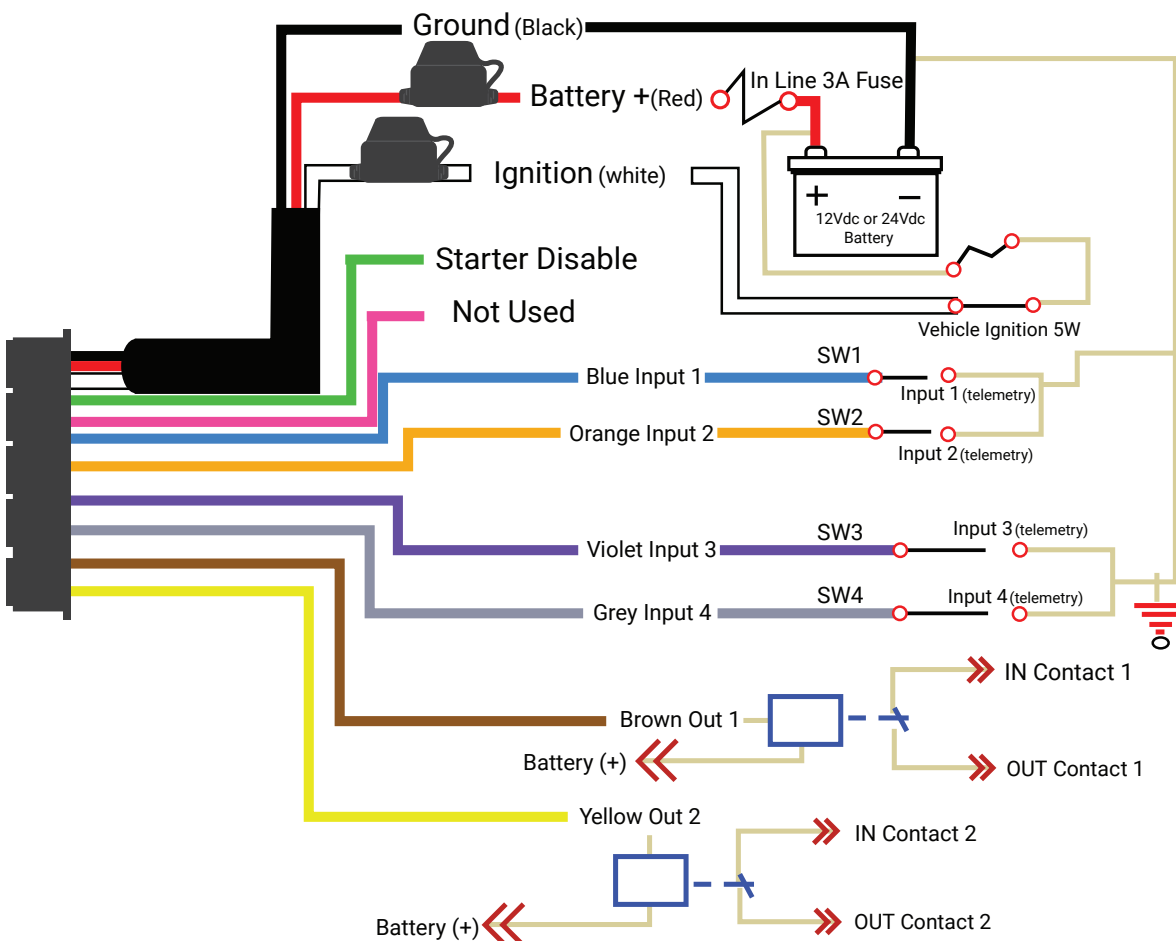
Ground (Black)

Battery +(Red)

In Line 3A Fuse

Ignition (white)

+ −

12Vdc or 24Vdc Battery

Starter Disable

Not Used

Vehicle Ignition 5W

Blue Input 1

SW1

Input 1 (telemetry)

Orange Input 2

SW2

Input 2 (telemetry)

Violet Input 3

SW3

Input 3 (telemetry)

Grey Input 4

SW4

Input 4 (telemetry)

IN Contact 1

Brown Out 1

Battery (+)

OUT Contact 1

Yellow Out 2

IN Contact 2

Battery (+)

OUT Contact 2